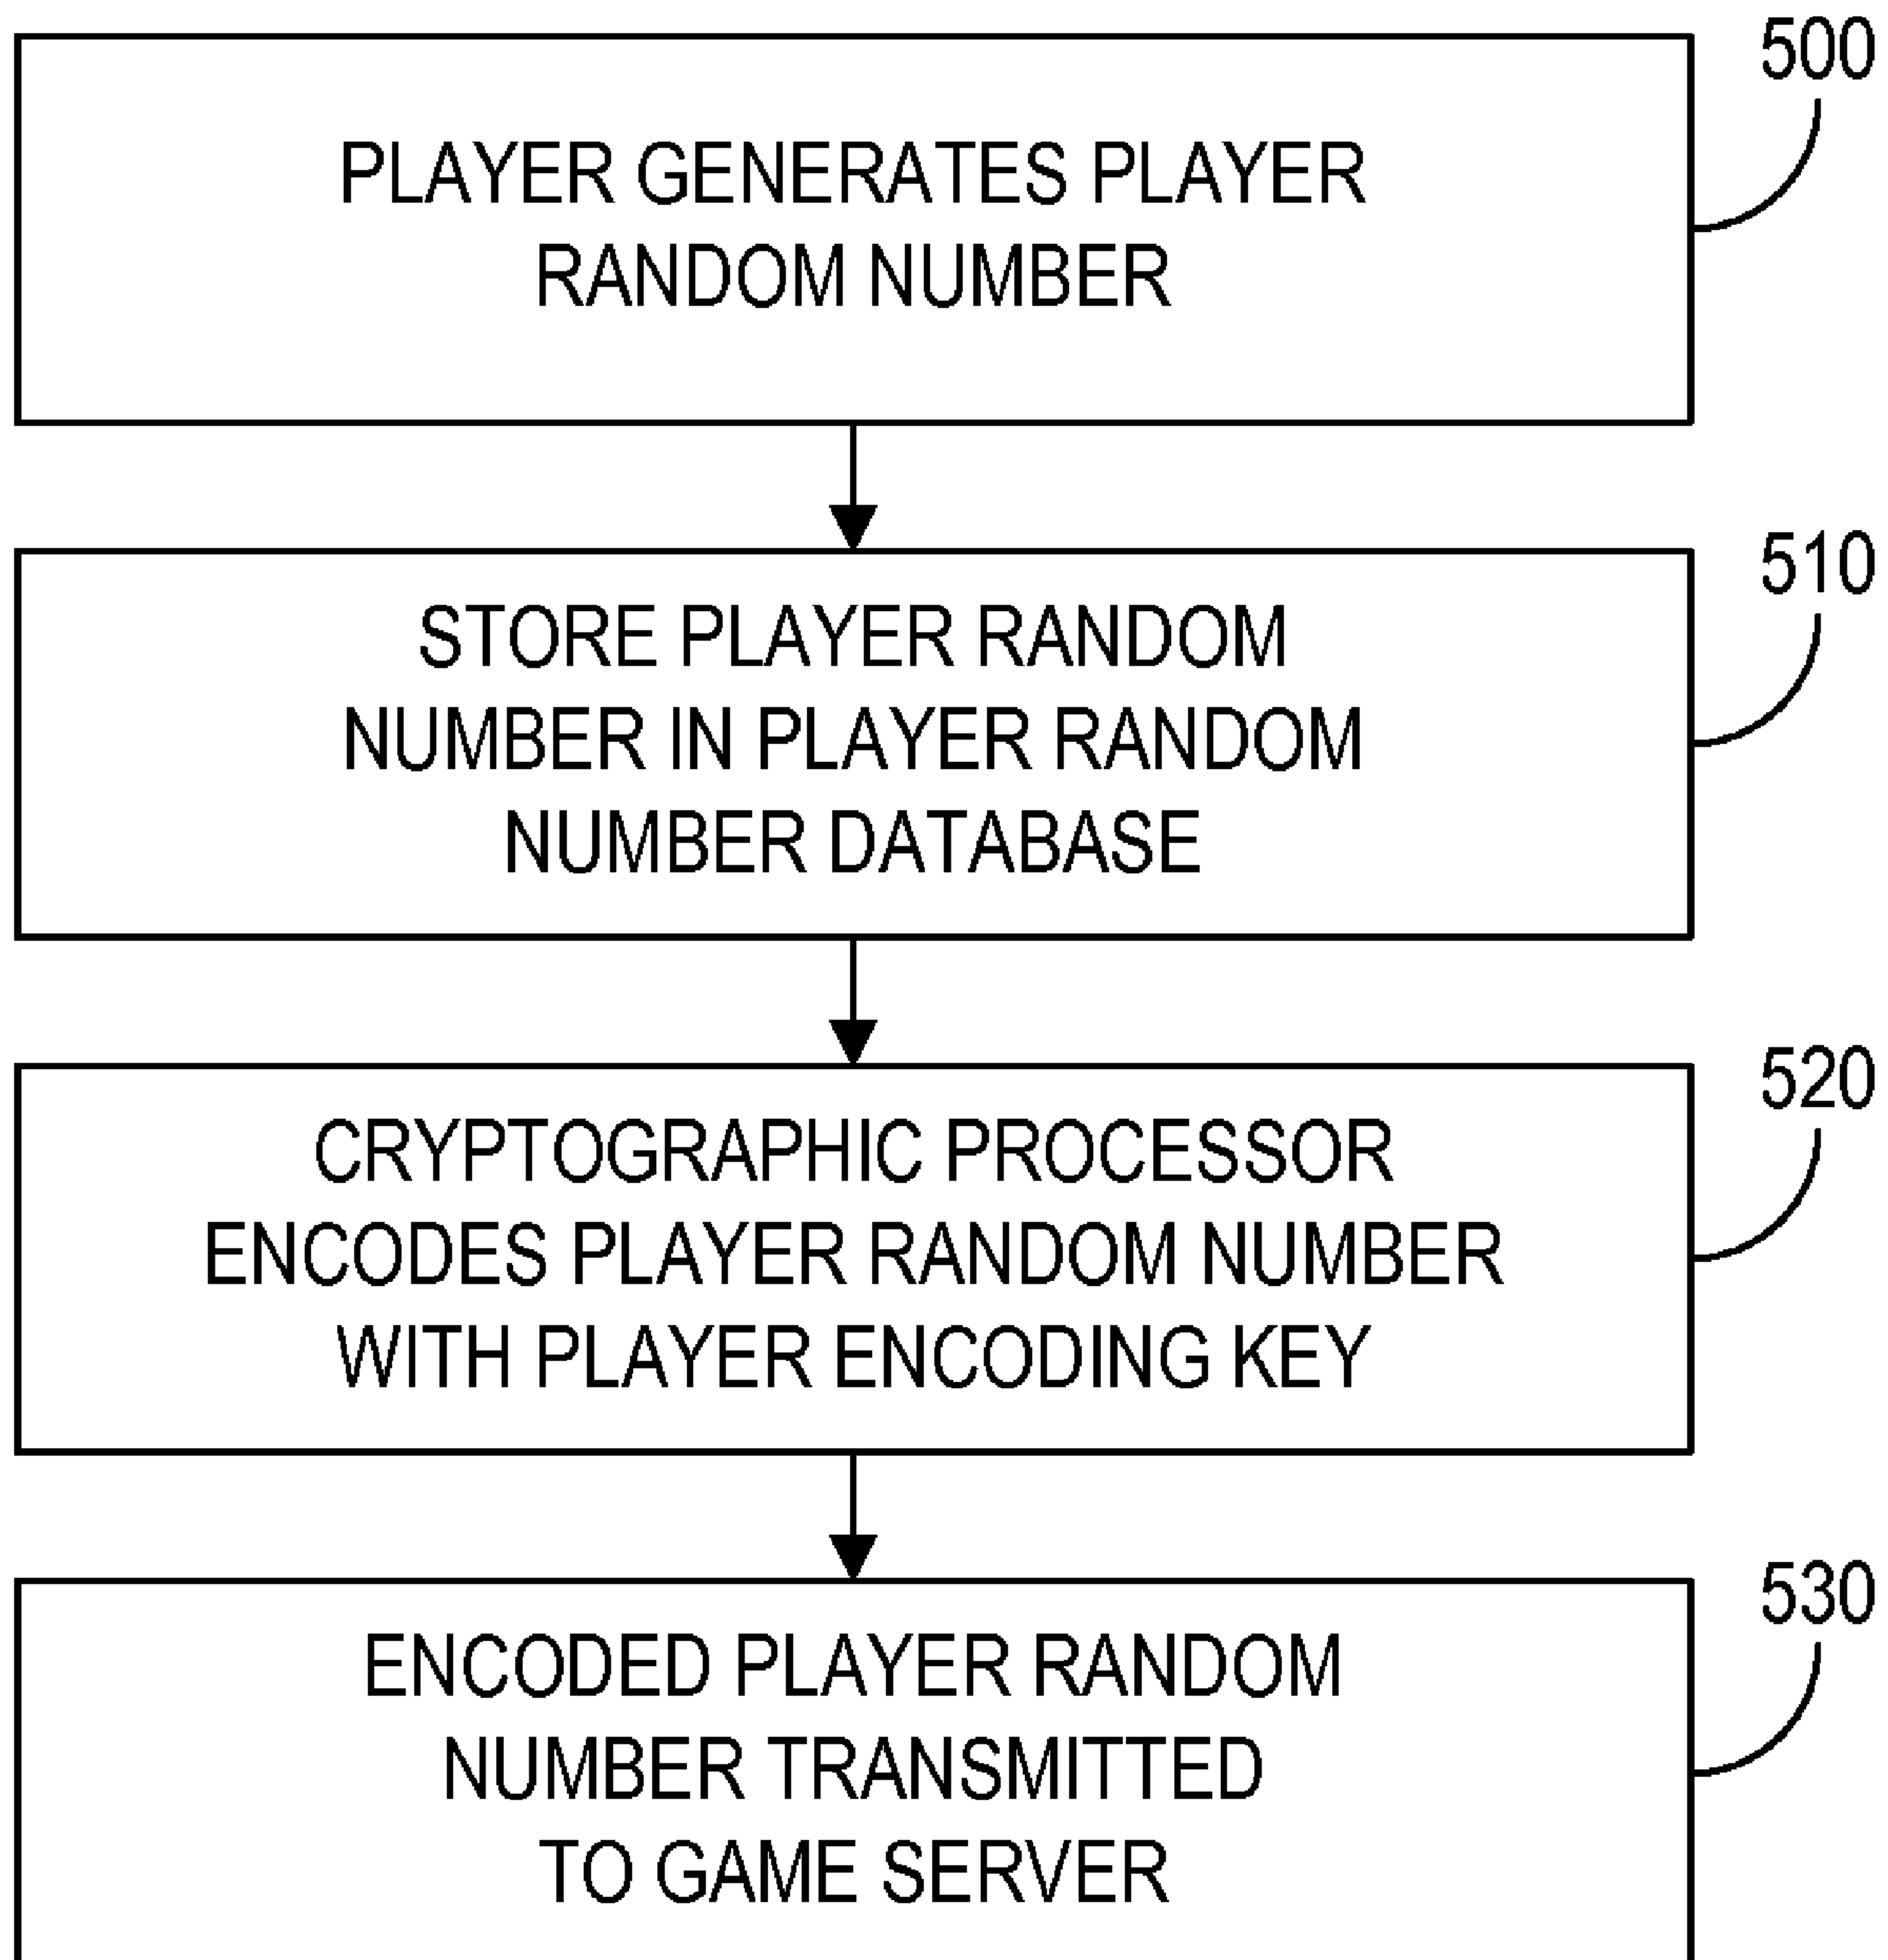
500

PLAYER GENERATES PLAYER RANDOM NUMBER

510

STORE PLAYER RANDOM NUMBER IN PLAYER RANDOM NUMBER DATABASE

520

CRYPTOGRAPHIC PROCESSOR ENCODES PLAYER RANDOM NUMBER WITH PLAYER ENCODING KEY

530

ENCODED PLAYER RANDOM NUMBER TRANSMITTED TO GAME SERVER